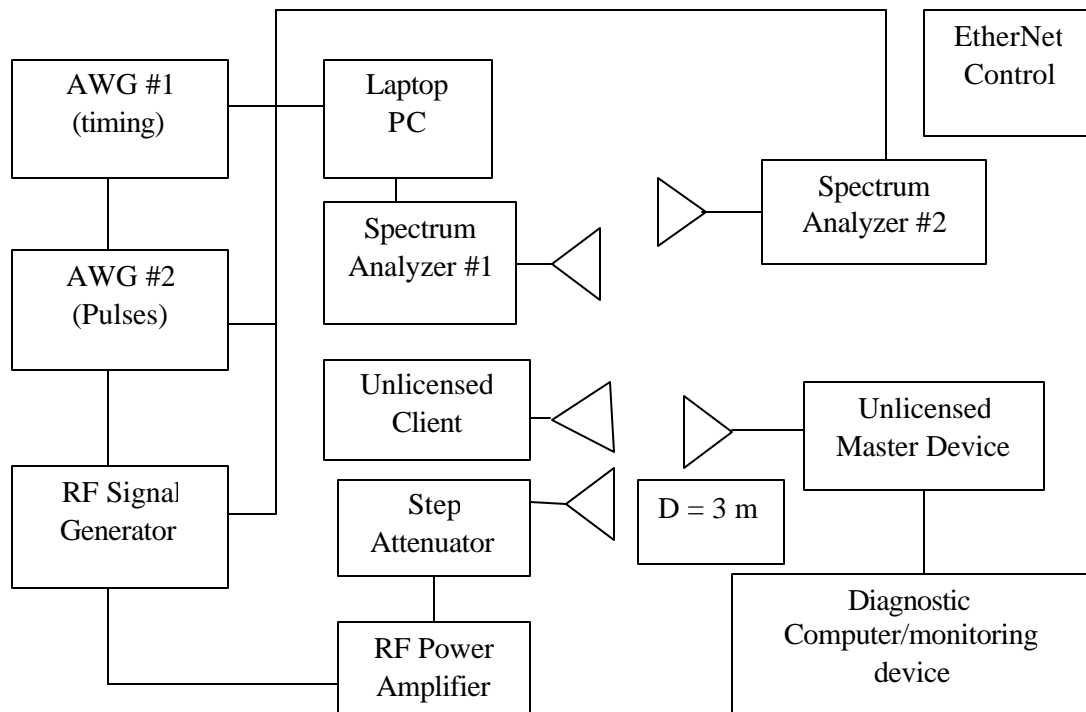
AWG #1
(timing)

Laptop
PC

EtherNet
Control

Spectrum
Analyzer #1

Spectrum
Analyzer #2

AWG #2
(Pulses)

Unlicensed
Client

Unlicensed
Master Device

RF Signal
Generator

Step
Attenuator

D = 3 m

Diagnostic
Computer/monitoring
device

RF Power
Amplifier